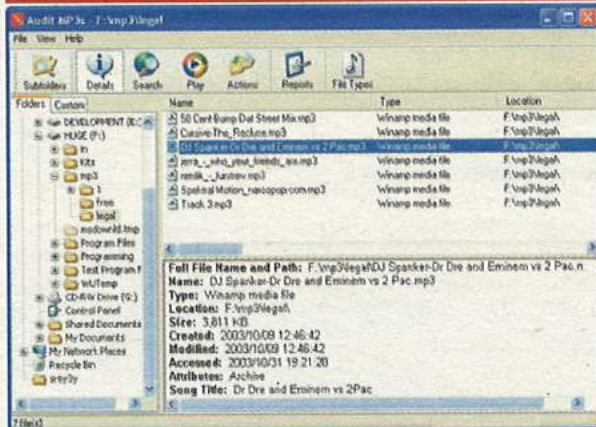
Audit MP3s - F:\mp3\legal

File View Help

Subfolders Details Search Play Actions Reports File Types

Folders Custom

DEVELOPMENT (E:)
HUGE (F:)
In
Kits
mp3
1
free
legal
modworld.tmp
Program Files
Programming
Test Program F
WUTemp
CD-RW Drive (G:)
Control Panel
Shared Documents
My Documents
My Network Places
Recycle Bin
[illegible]

| Name | Type | Location |
|---|---|---|
| 50 Cent Bump Dat Street Mix.mp3 | Winamp media file | F:\mp3\legal\ |
| Cursive-The_Recluse.mp3 | Winamp media file | F:\mp3\legal\ |
| DJ Spanker-Dr Dre and Eminem vs 2 Pac.mp3 | Winamp media file | F:\mp3\legal\ |
| jerra_-_who_your_friends_are.mp3 | Winamp media file | F:\mp3\legal\ |
| remik_-_fuustrev.mp3 | Winamp media file | F:\mp3\legal\ |
| Spektral Motion_nascopop.com.mp3 | Winamp media file | F:\mp3\legal\ |
| Track 3.mp3 | Winamp media file | F:\mp3\legal\ |

Full File Name and Path: F:\mp3\legal\DJ Spanker-Dr Dre and Eminem vs 2 Pac.n
Name: DJ Spanker-Dr Dre and Eminem vs 2 Pac.mp3
Type: Winamp media file
Location: F:\mp3\legal\
Size: 3,811 KB
Created: 2003/10/09 12:46:42
Modified: 2003/10/09 12:46:42
Accessed: 2003/10/31 19:21:20
Attributes: Archive
Song Title: Dr Dre and Eminem vs 2Pac

7 file(s)